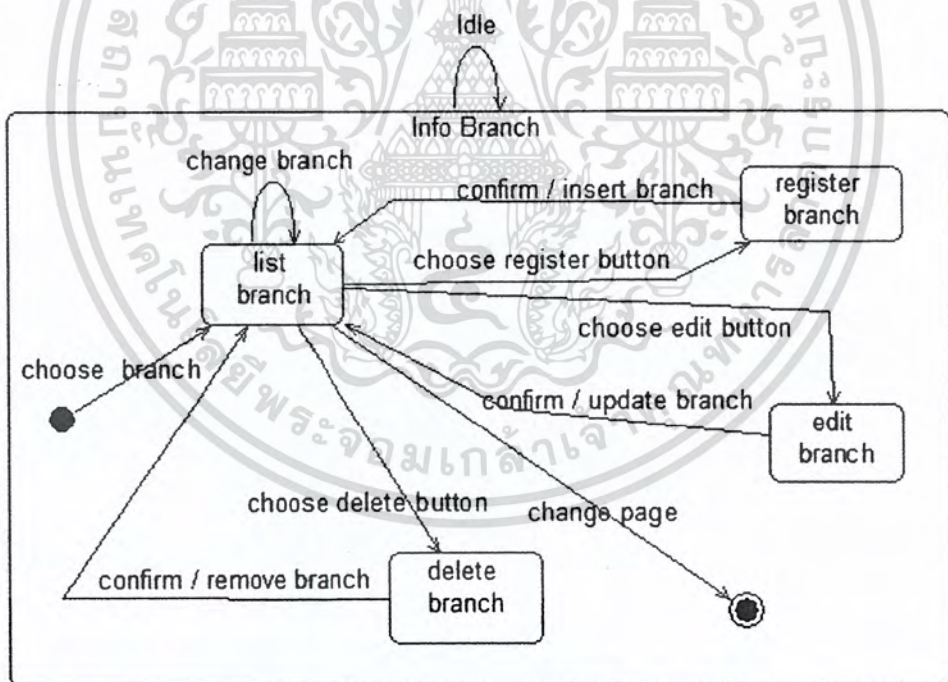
Idle

Info Branch

change branch

confirm / insert branch

register branch

list branch

choose register button

choose edit button

choose branch

confirm / update branch

edit branch

choose delete button

change page

confirm / remove branch

delete branch

มหาวิทยาลัยเทคโนโลยีพระจอมเกล้าธนบุรี